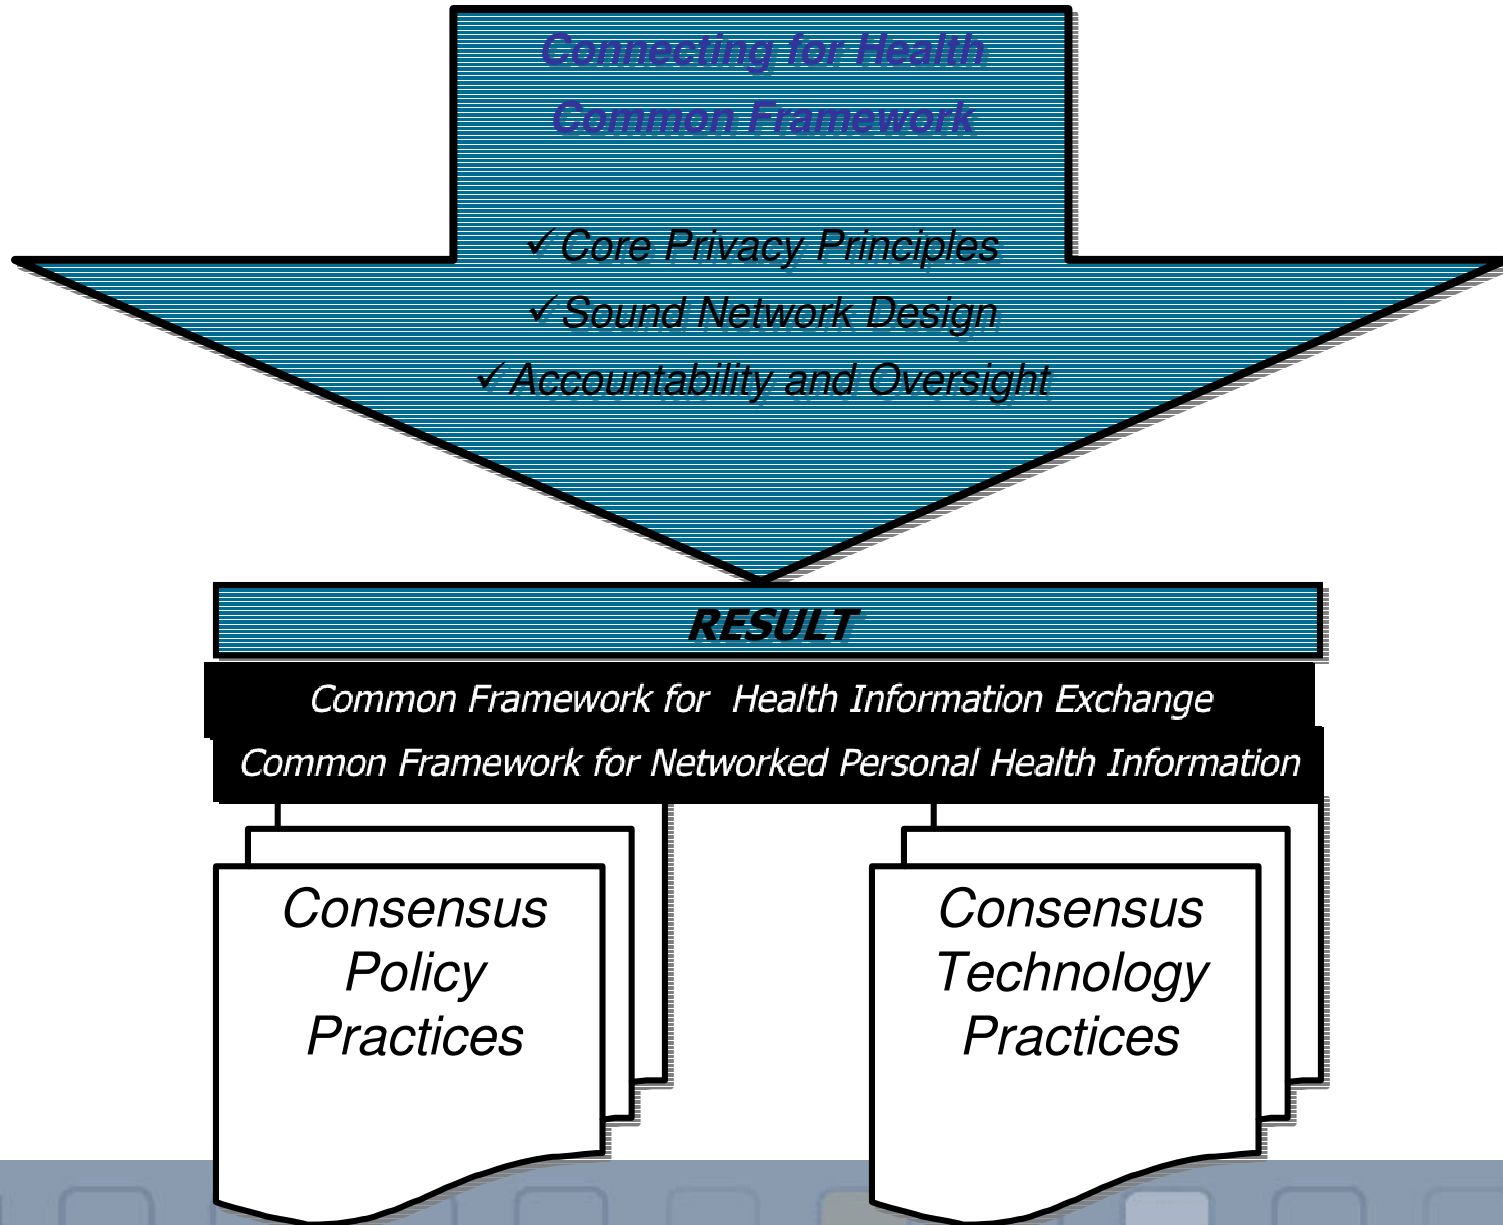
Connecting for Health
Common Framework

✓Core Privacy Principles
✓Sound Network Design
✓Accountability and Oversight

RESULT

Common Framework for Health Information Exchange
Common Framework for Networked Personal Health Information

Consensus Policy Practices

Consensus Technology Practices